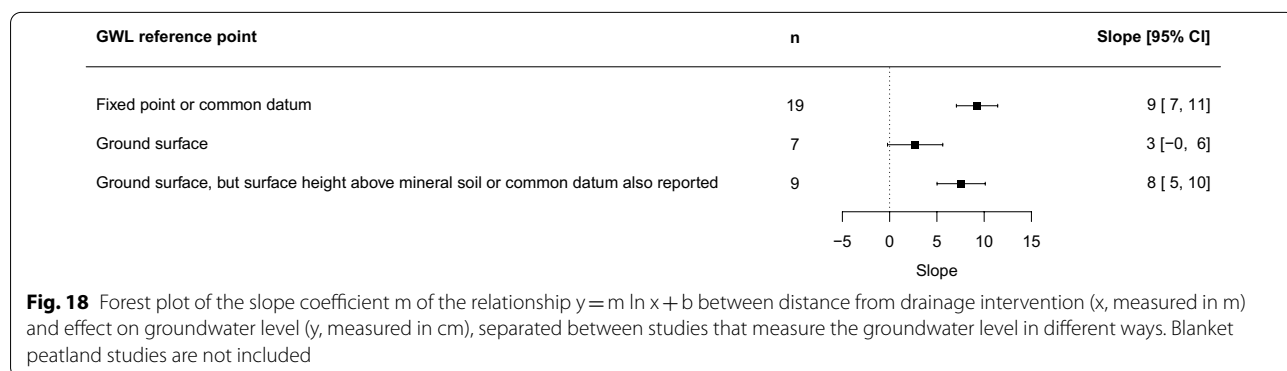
| GWL reference point | n | Slope [95% CI] |
|---|---|---|
| Fixed point or common datum | 19 | 9 [ 7, 11] |
| Ground surface | 7 | 3 [−0, 6] |
| Ground surface, but surface height above mineral soil or common datum also reported | 9 | 8 [ 5, 10] |

−5 0 5 10 15
Slope

**Fig. 18** Forest plot of the slope coefficient m of the relationship y = m ln x + b between distance from drainage intervention (x, measured in m) and effect on groundwater level (y, measured in cm), separated between studies that measure the groundwater level in different ways. Blanket peatland studies are not included